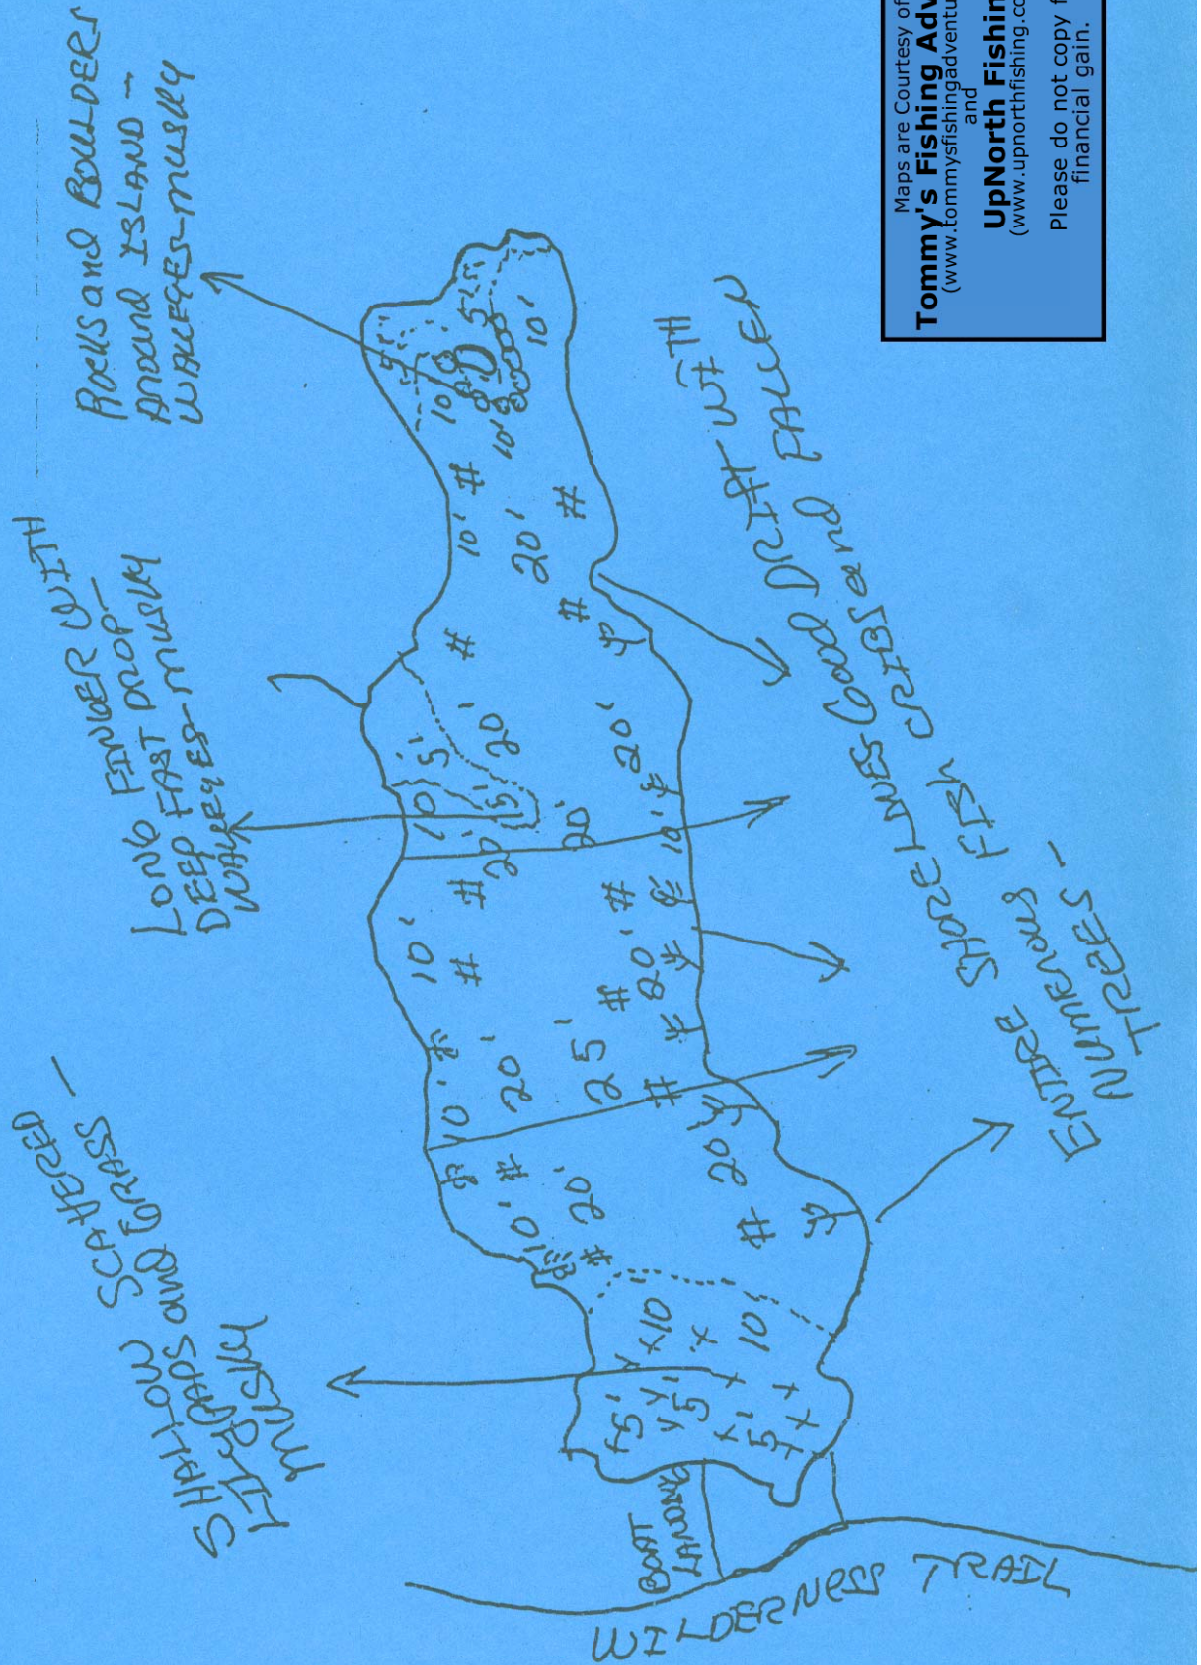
Maps are Courtesy of
Tommy's Fishing Adv
(www.tommysfishingadventu
and
UpNorth Fishin
(www.upnorthfishing.co

Please do not copy f
financial gain.

ROCKS AND BOULDERS AROUND ISLAND – WALLEYES – MUSKY

LONG FINGER WITH DEEP FAST DROP – WALLEYES – MUSKY

SHALLOW SCATTERED LILYPADS AND GRASS MUSKY

ENTIRE SHORELINES GOOD DRIFT WITH FALLEN CRIBS AND NUMEROUS TREES – FISH

BOAT LANDING

WILDERNESS TRAIL

5' 5' 10' 10' 5' 10' 10' 20' 10' 20' 10' 5' 20' 5' 20' 10' 20' 10' 10' 20' 25' 20' 10' 10' 20' 20' 10' 10' 10' 5' 5' 5' 5'